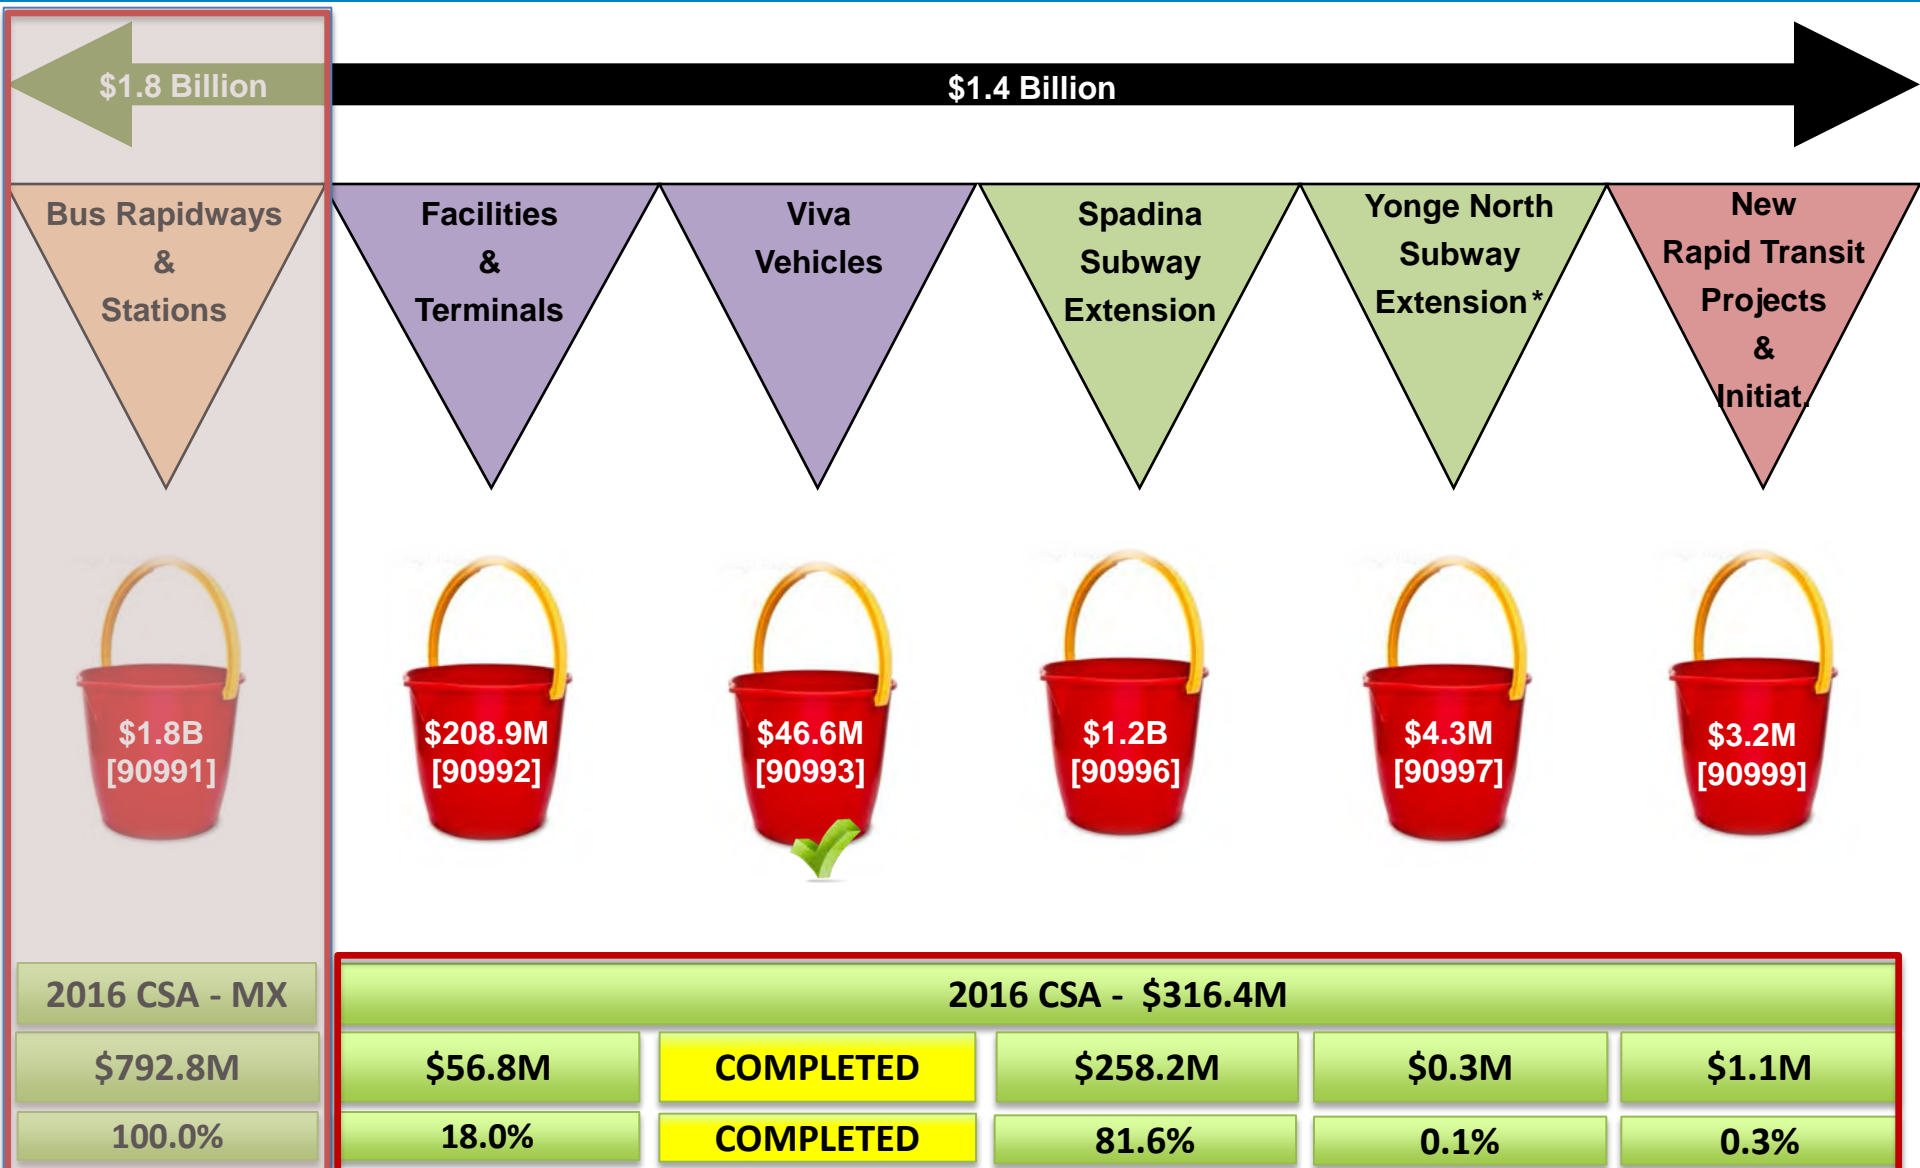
$1.8 Billion

$1.4 Billion

Bus Rapidways & Stations

Facilities & Terminals

Viva Vehicles

Spadina Subway Extension

Yonge North Subway Extension*

New Rapid Transit Projects & Initiat.

$1.8B [90991]

$208.9M [90992]

$46.6M [90993]

$1.2B [90996]

$4.3M [90997]

$3.2M [90999]

2016 CSA - MX

$792.8M

100.0%

2016 CSA - $316.4M

| $56.8M | COMPLETED | $258.2M | $0.3M | $1.1M |
|---|---|---|---|---|
| 18.0% | COMPLETED | 81.6% | 0.1% | 0.3% |